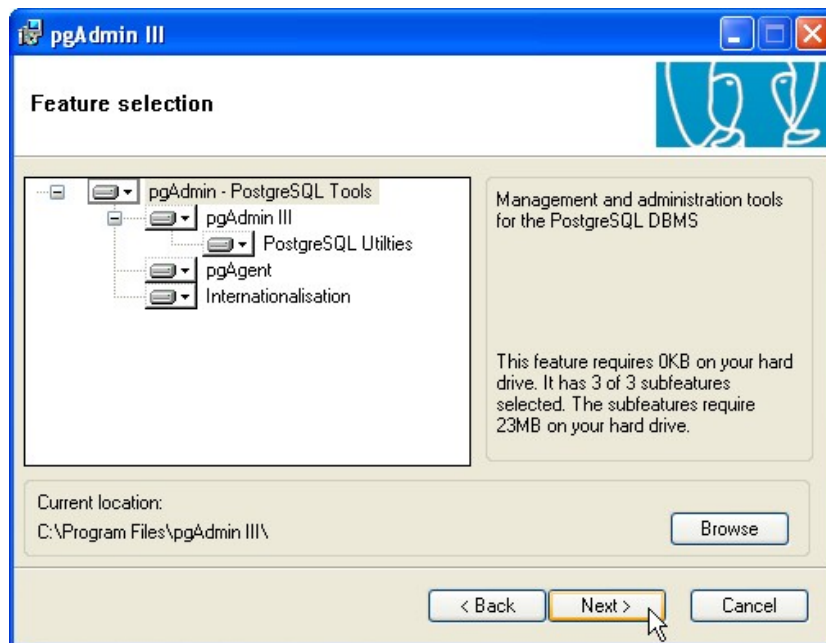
pgAdmin III

Feature selection

pgAdmin - PostgreSQL Tools
pgAdmin III
PostgreSQL Utilties
pgAgent
Internationalisation

Management and administration tools for the PostgreSQL DBMS

This feature requires 0KB on your hard drive. It has 3 of 3 subfeatures selected. The subfeatures require 23MB on your hard drive.

Current location:
C:\Program Files\pgAdmin III\

Browse

< Back
Next >
Cancel